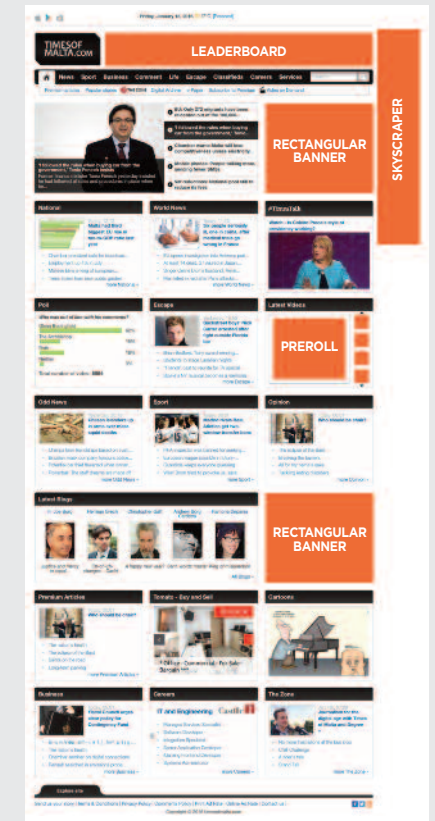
TIMES OF MALTA.com

LEADERBOARD

SKYSCRAPER

Home News Sport Business Comment Life Escape Classifieds Careers Services

RECTANGULAR BANNER

National

World News

#ThreeTalk

Poll

Escape

Latest Videos

PREROLL

Odd News

Sport

Opinion

Latest Blogs

RECTANGULAR BANNER

Premium Articles

Tomatis - Buy and Sell

Cartoons

Business

Careers

IT and Engineering

The Zone